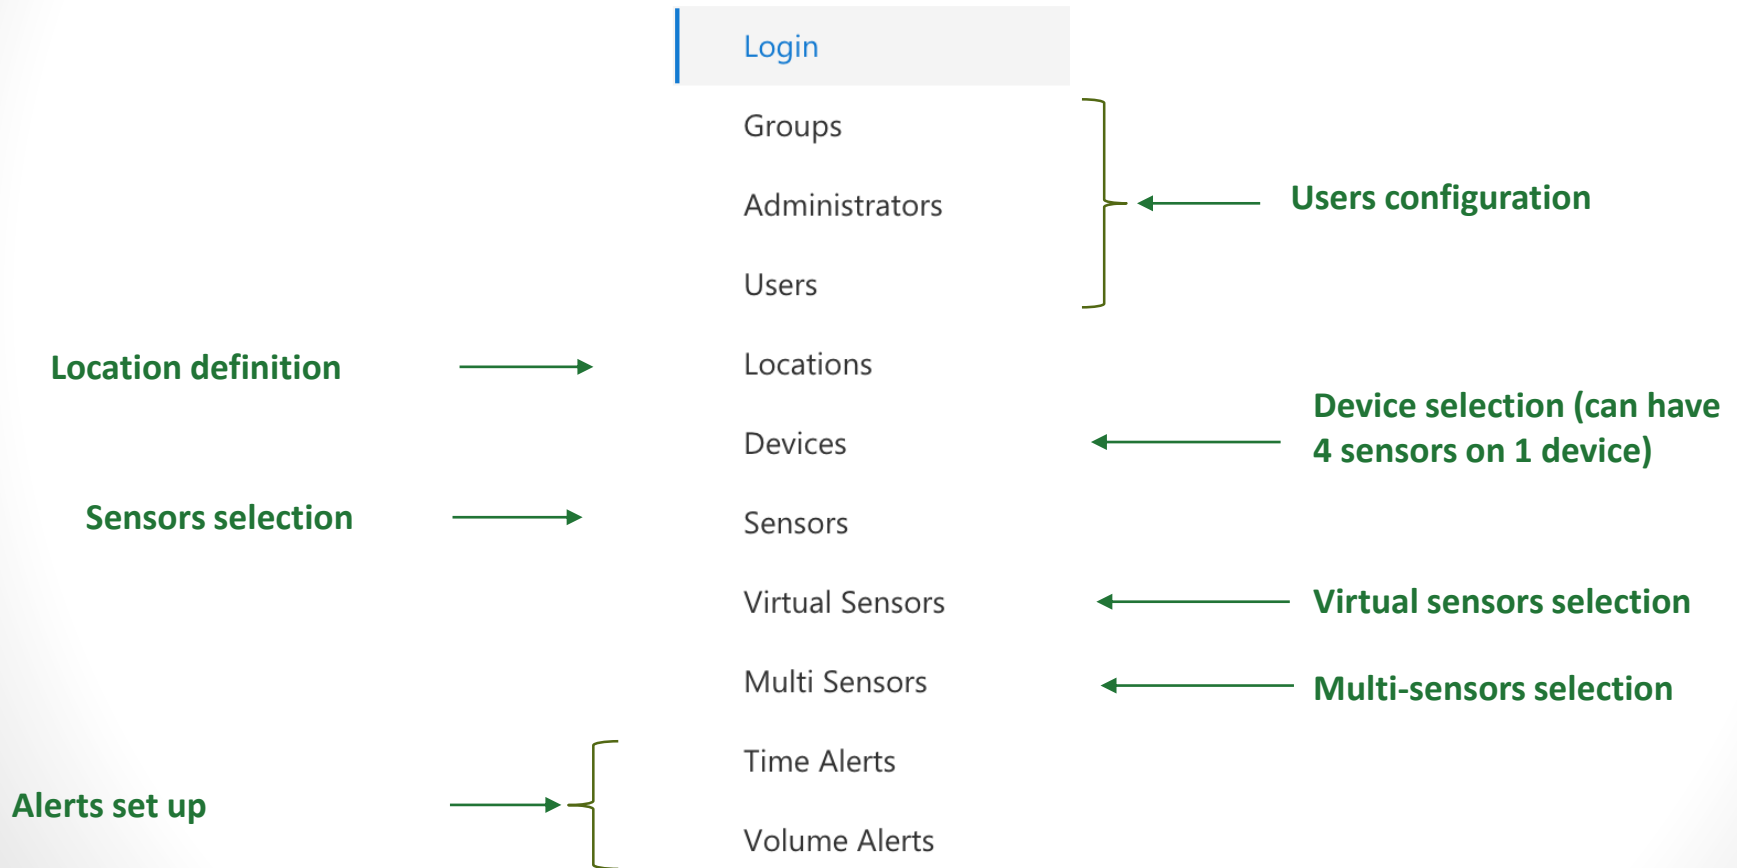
Login

Groups

Administrators

Users

Users configuration

Location definition

Locations

Devices

Device selection (can have 4 sensors on 1 device)

Sensors selection

Sensors

Virtual Sensors

Virtual sensors selection

Multi Sensors

Multi-sensors selection

Alerts set up

Time Alerts

Volume Alerts